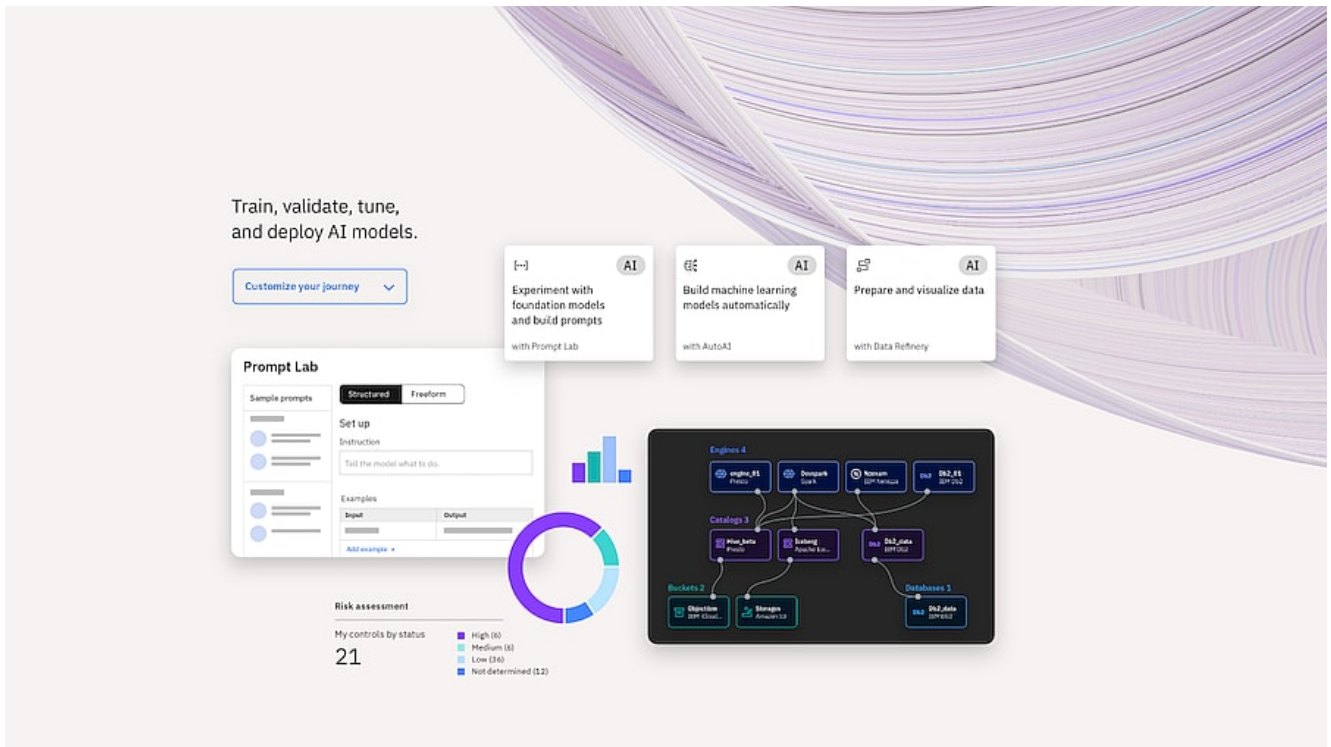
Train, validate, tune, and deploy AI models.

Customize your journey

AI
Experiment with foundation models and build prompts
with Prompt Lab

AI
Build machine learning models automatically
with AutoAI

AI
Prepare and visualize data
with Data Refinery

Prompt Lab

Sample prompts

Structured | Freeform

Set up
Instruction
Tell the model what to do.

Examples
| Input | Output |
|---|---|

Add example +

Engines 4
engine_01 Presto
Devspark Spark
Nzeam IBM Netezza
Db2_01 IBM Db2

Catalogs 3
Hive_beta Presto
Iceberg Apache Ice...
Db2_data IBM Db2

Buckets 2
Objectibm IBM Cloud...
Storages Amazon S3

Databases 1
Db2_data IBM Db2

Risk assessment
My controls by status
21
High (6)
Medium (6)
Low (36)
Not determined (12)